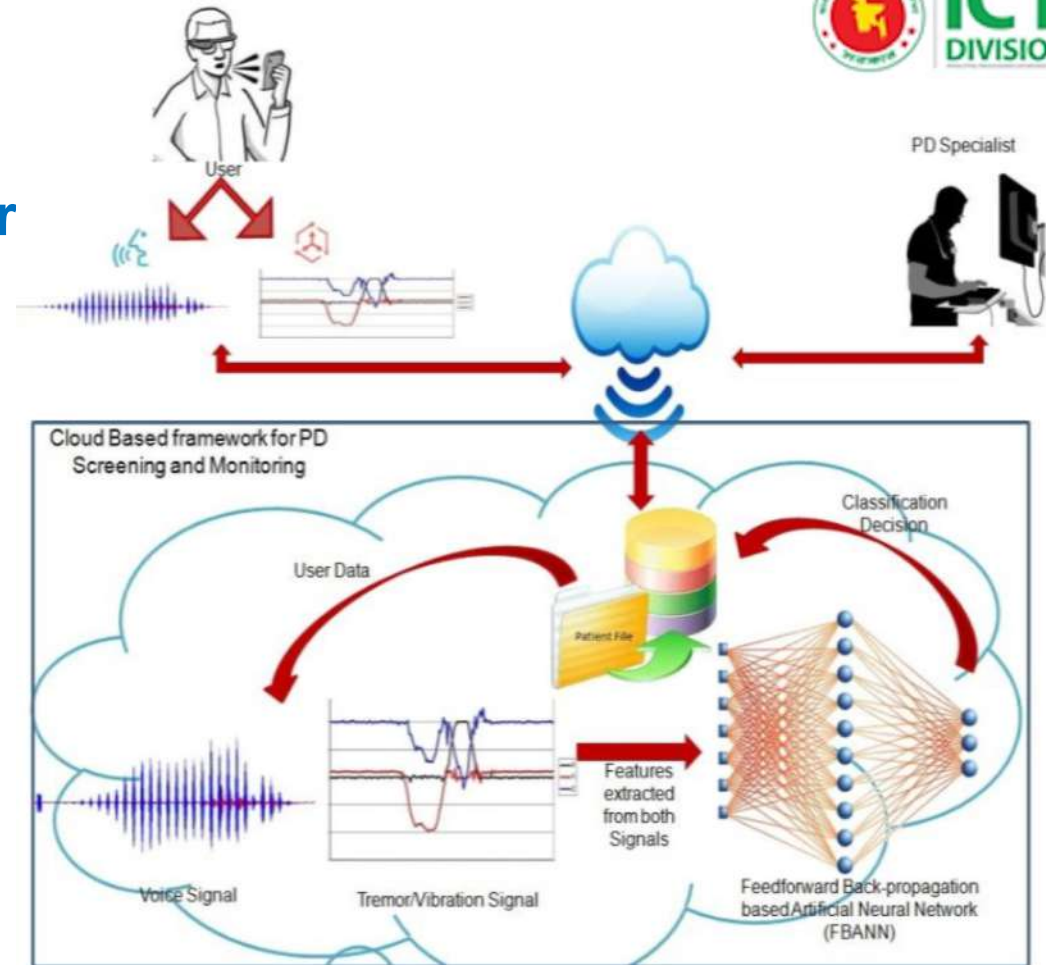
ICT DIVISIO

r

User

PD Specialist

Cloud Based framework for PD Screening and Monitoring

Classification Decision

User Data

Patient File

Features extracted from both Signals

Voice Signal

Tremor/Vibration Signal

Feedforward Back-propagation based Artificial Neural Network (FBANN)